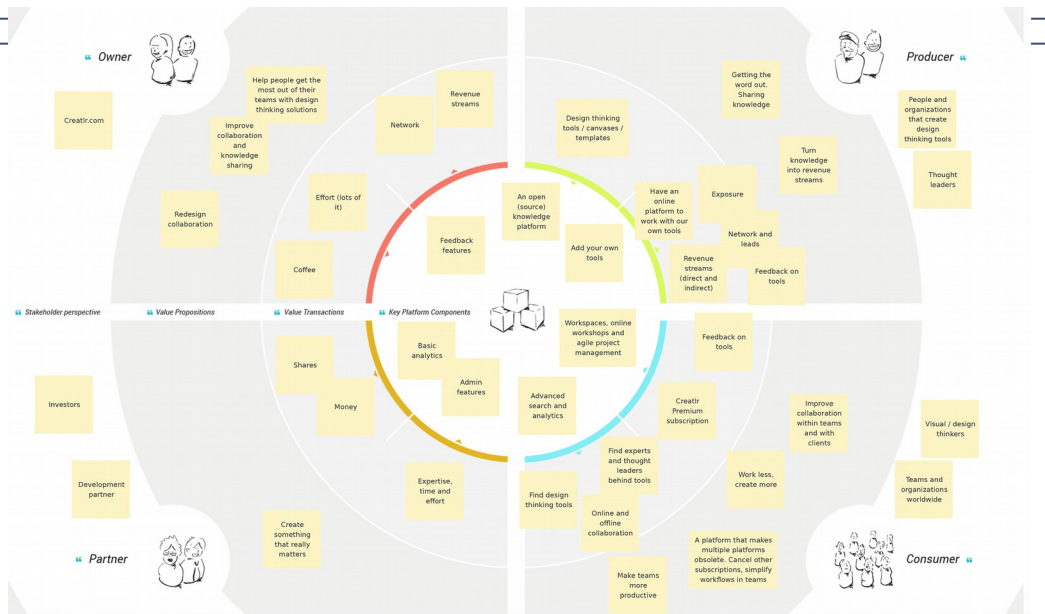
Owner

Creatlr.com

Help people get the most out of their teams with design thinking solutions

Improve collaboration and knowledge sharing

Network

Revenue streams

Redesign collaboration

Effort (lots of it)

Coffee

Feedback features

Producer

Getting the word out. Sharing knowledge

People and organizations that create design thinking tools

Design thinking tools / canvases / templates

Turn knowledge into revenue streams

Thought leaders

An open (source) knowledge platform

Have an online platform to work with our own tools

Exposure

Add your own tools

Network and leads

Revenue streams (direct and indirect)

Feedback on tools

Stakeholder perspective

Value Propositions

Value Transactions

Key Platform Components

Basic analytics

Shares

Admin features

Money

Investors

Workspaces, online workshops and agile project management

Feedback on tools

Advanced search and analytics

Creatlr Premium subscription

Improve collaboration within teams and with clients

Visual / design thinkers

Development partner

Expertise, time and effort

Find experts and thought leaders behind tools

Work less, create more

Teams and organizations worldwide

Find design thinking tools

Online and offline collaboration

Create something that really matters

Partner

A platform that makes multiple platforms obsolete. Cancel other subscriptions, simplify workflows in teams

Make teams more productive

Consumer